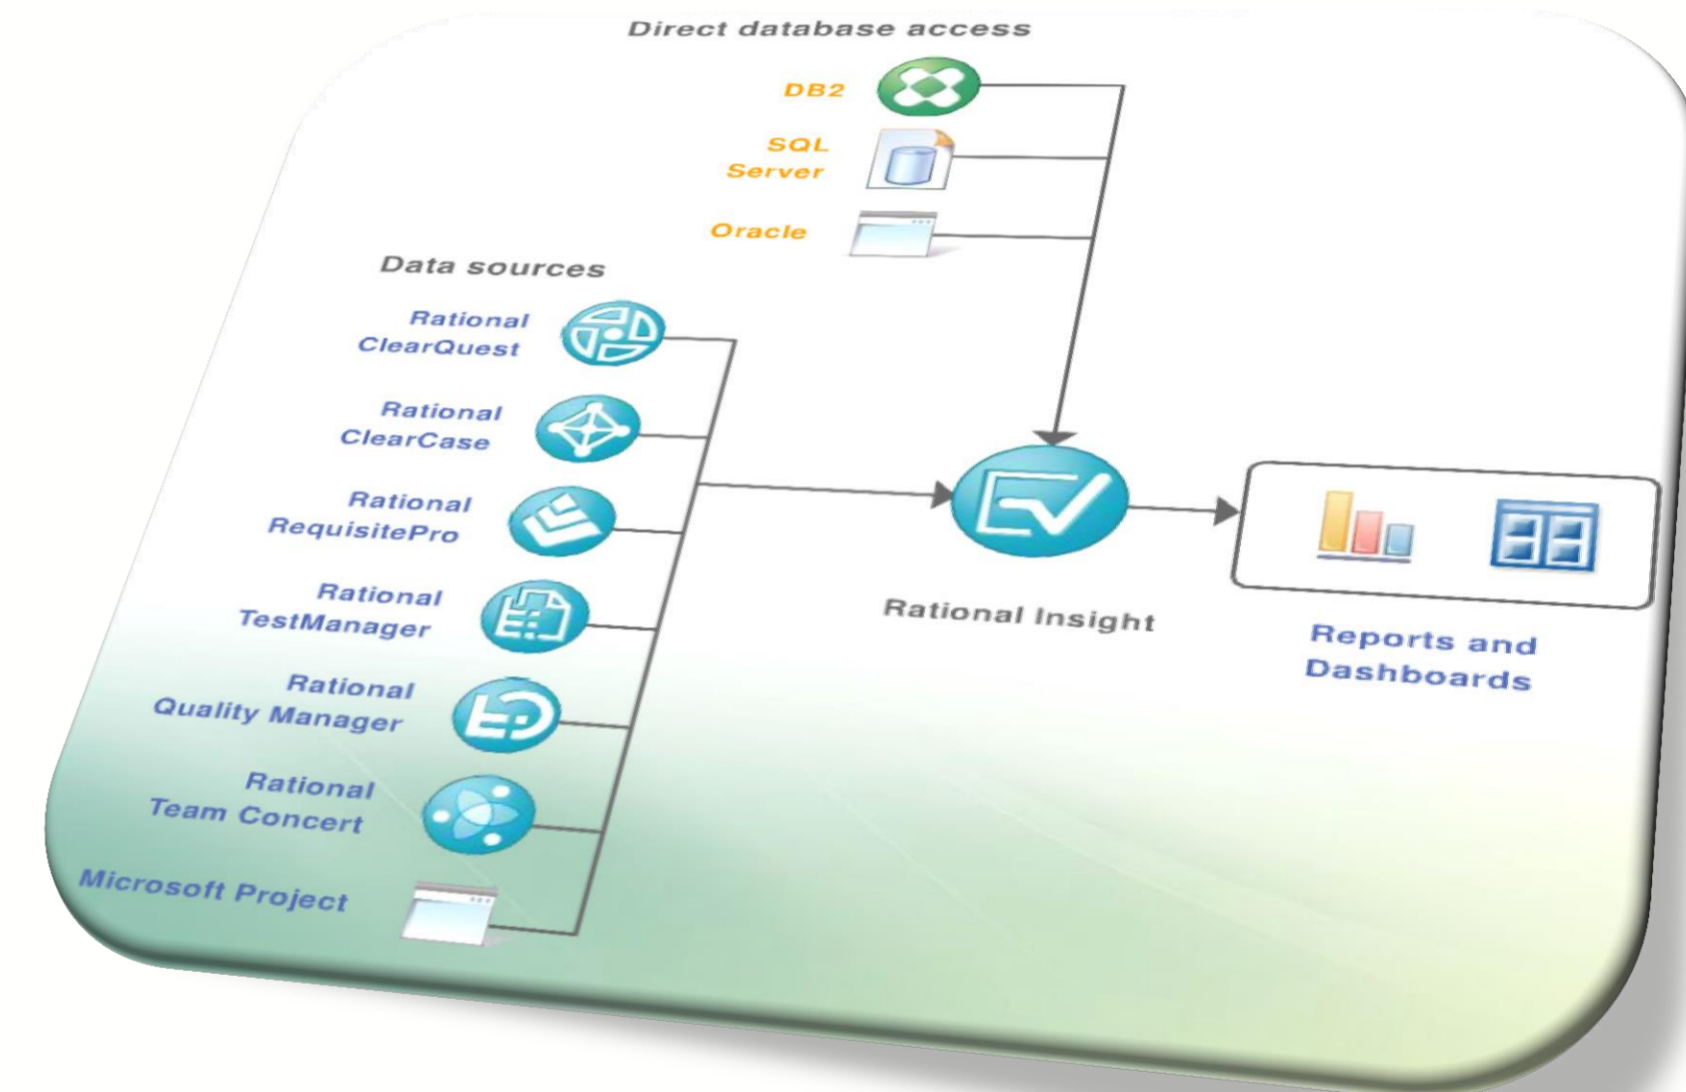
Direct database access

DB2

SQL Server

Oracle

Data sources

Rational ClearQuest

Rational ClearCase

Rational RequisitePro

Rational TestManager

Rational Quality Manager

Rational Team Concert

Microsoft Project

Rational Insight

Reports and Dashboards